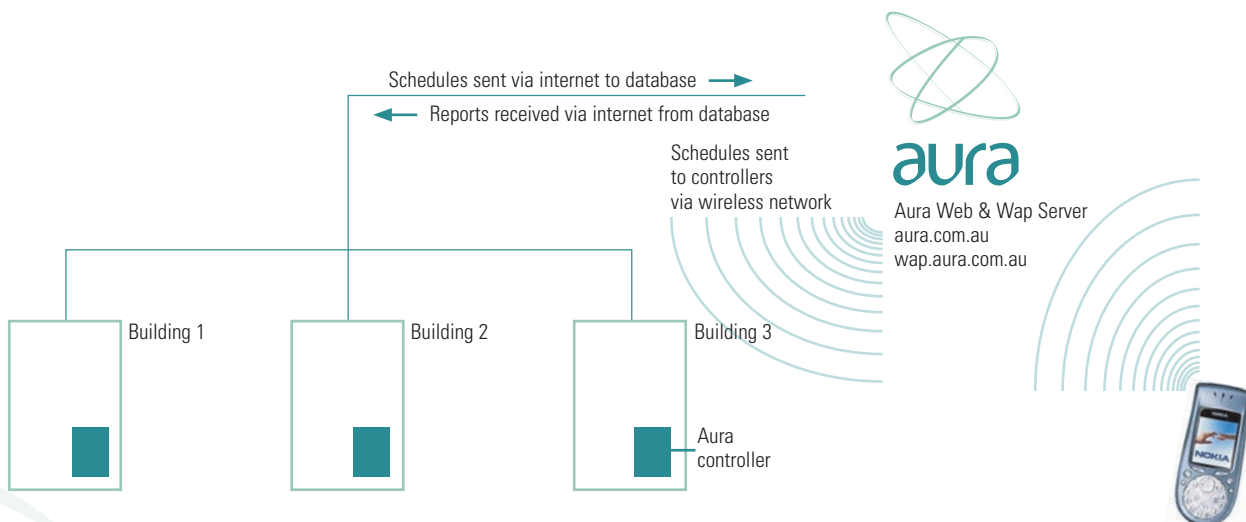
Schedules sent via internet to database

Reports received via internet from database

Schedules sent to controllers via wireless network

aura

Aura Web & Wap Server
aura.com.au
wap.aura.com.au

Building 1

Building 2

Building 3

Aura controller

NOKIA